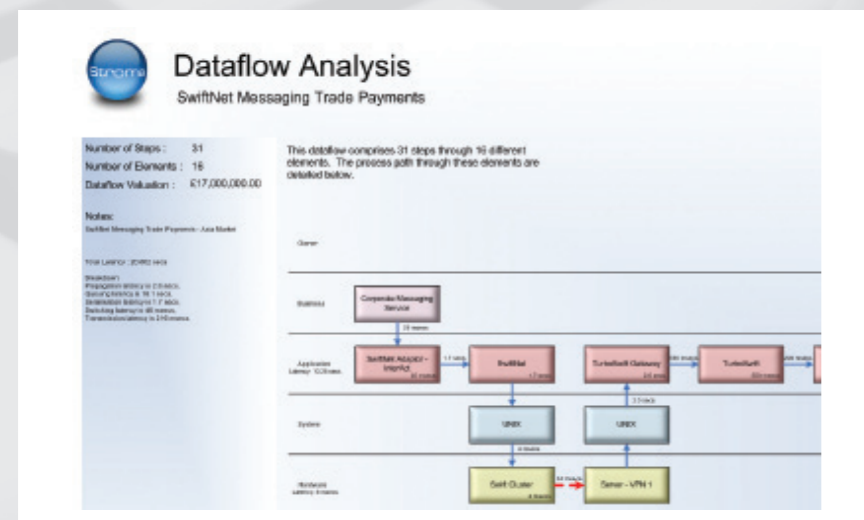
Strome

Dataflow Analysis

SwiftNet Messaging Trade Payments

Number of Steps : 31

Number of Elements : 16

Dataflow Valuation : £17,000,000.00

Notes:

SwiftNet Messaging Trade Payments - Asia Market

Total Latency : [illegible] secs

Breakdown:
Propagation latency is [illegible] secs.
Queuing latency is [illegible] secs.
Serialization latency is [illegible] secs.
Switching latency is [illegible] msecs.
Transmission latency is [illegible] msecs.

This dataflow comprises 31 steps through 16 different elements. The process path through these elements are detailed below.

Owner

Business

Corporate Messaging Service

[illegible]

Application Latency: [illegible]

SwiftNet Alliance - Interact

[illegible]

SwiftNet

TurboSwift Gateway

TurboSwift

System

UNIX

UNIX

Hardware Latency: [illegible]

Swift Cluster

Server - VPN 1